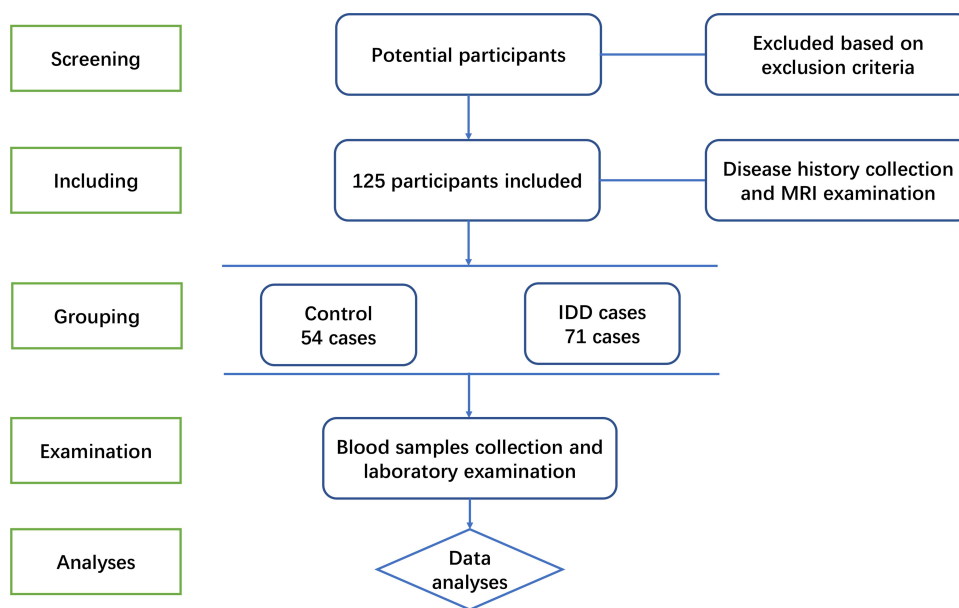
Screening

Potential participants

Excluded based on exclusion criteria

Including

125 participants included

Disease history collection and MRI examination

Grouping

Control
54 cases

IDD cases
71 cases

Examination

Blood samples collection and laboratory examination

Analyses

Data analyses